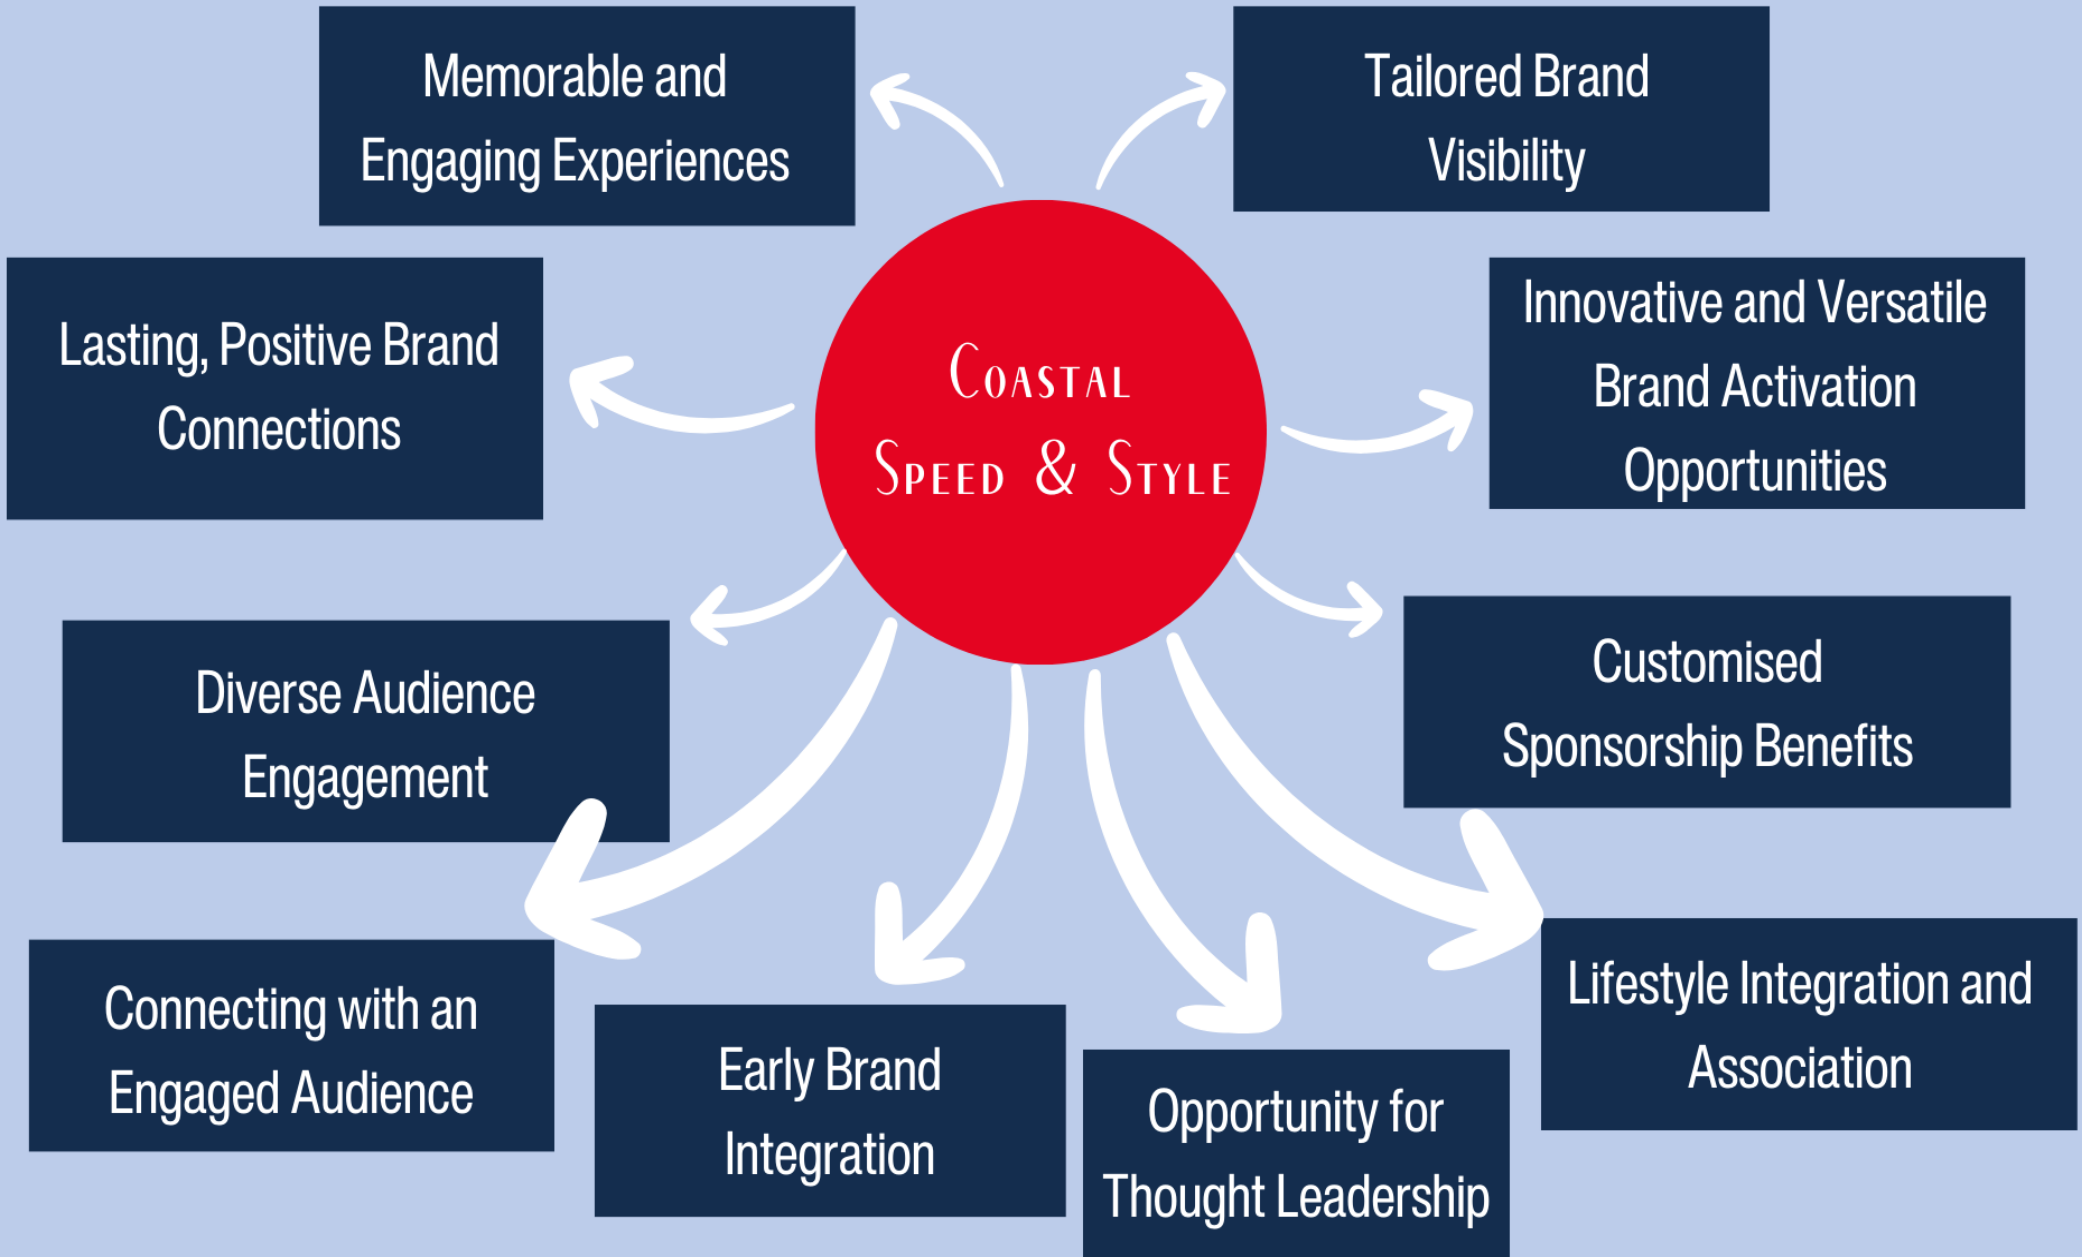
Memorable and Engaging Experiences

Tailored Brand Visibility

Lasting, Positive Brand Connections

Coastal Speed & Style

Innovative and Versatile Brand Activation Opportunities

Diverse Audience Engagement

Customised Sponsorship Benefits

Connecting with an Engaged Audience

Early Brand Integration

Opportunity for Thought Leadership

Lifestyle Integration and Association